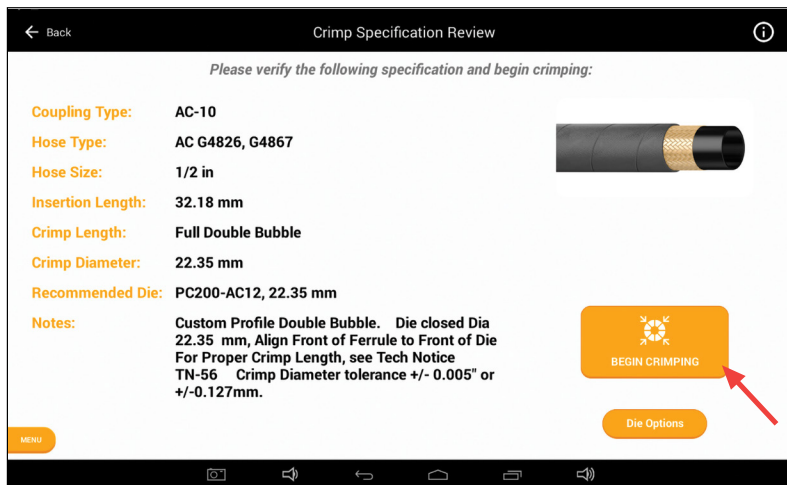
Back

Crimp Specification Review

Please verify the following specification and begin crimping:

| | |
|---|---|
| Coupling Type: | AC-10 |
| Hose Type: | AC G4826, G4867 |
| Hose Size: | 1/2 in |
| Insertion Length: | 32.18 mm |
| Crimp Length: | Full Double Bubble |
| Crimp Diameter: | 22.35 mm |
| Recommended Die: | PC200-AC12, 22.35 mm |
| Notes: | Custom Profile Double Bubble. Die closed Dia 22.35 mm, Align Front of Ferrule to Front of Die For Proper Crimp Length, see Tech Notice TN-56 Crimp Diameter tolerance +/- 0.005" or +/-0.127mm. |

BEGIN CRIMPING

Die Options

MENU